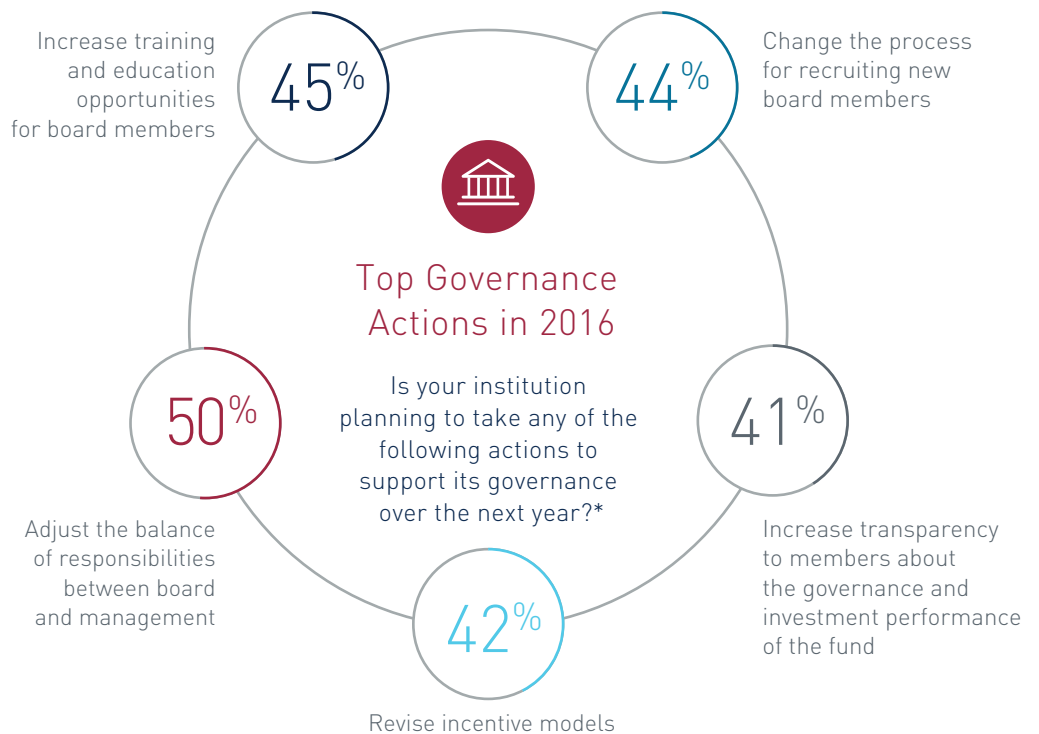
Increase training and education opportunities for board members

45%

44%

Change the process for recruiting new board members

Top Governance Actions in 2016

Is your institution planning to take any of the following actions to support its governance over the next year?*

50%

41%

Adjust the balance of responsibilities between board and management

42%

Increase transparency to members about the governance and investment performance of the fund

Revise incentive models